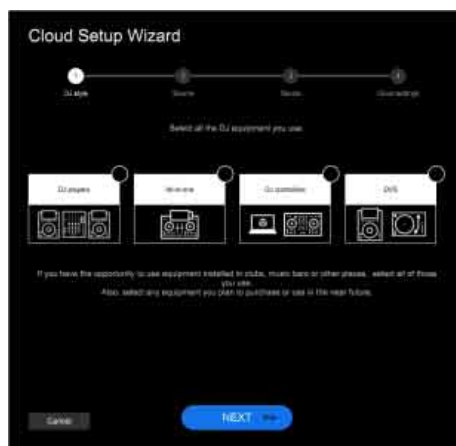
Cloud Setup Wizard

1
DJ style

2
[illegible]

3
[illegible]

4
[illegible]

Select all the DJ equipment you use.

DJ players

All-in-one

DJ controllers

DVS

If you have the opportunity to use equipment installed in clubs, music bars or other places, select all of those you use.
Also, select any equipment you plan to purchase or use in the near future.

Cancel

NEXT